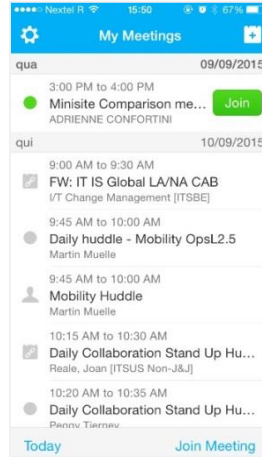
●●●●○ Nextel R 15:50 67%

My Meetings

qua 09/09/2015

3:00 PM to 4:00 PM
Minisite Comparison me...
ADRIENNE CONFORTINI
Join

qui 10/09/2015

9:00 AM to 9:30 AM
FW: IT IS Global LA/NA CAB
I/T Change Management [ITSBE]

9:45 AM to 10:00 AM
Daily huddle - Mobility OpsL2.5
Martin Muelle

9:45 AM to 10:00 AM
Mobility Huddle
Martin Muelle

10:15 AM to 10:30 AM
Daily Collaboration Stand Up Hu...
Reale, Joan [ITSUS Non-J&J]

10:20 AM to 10:35 AM
Daily Collaboration Stand Up Hu...
Peggy Tierney

Today
Join Meeting